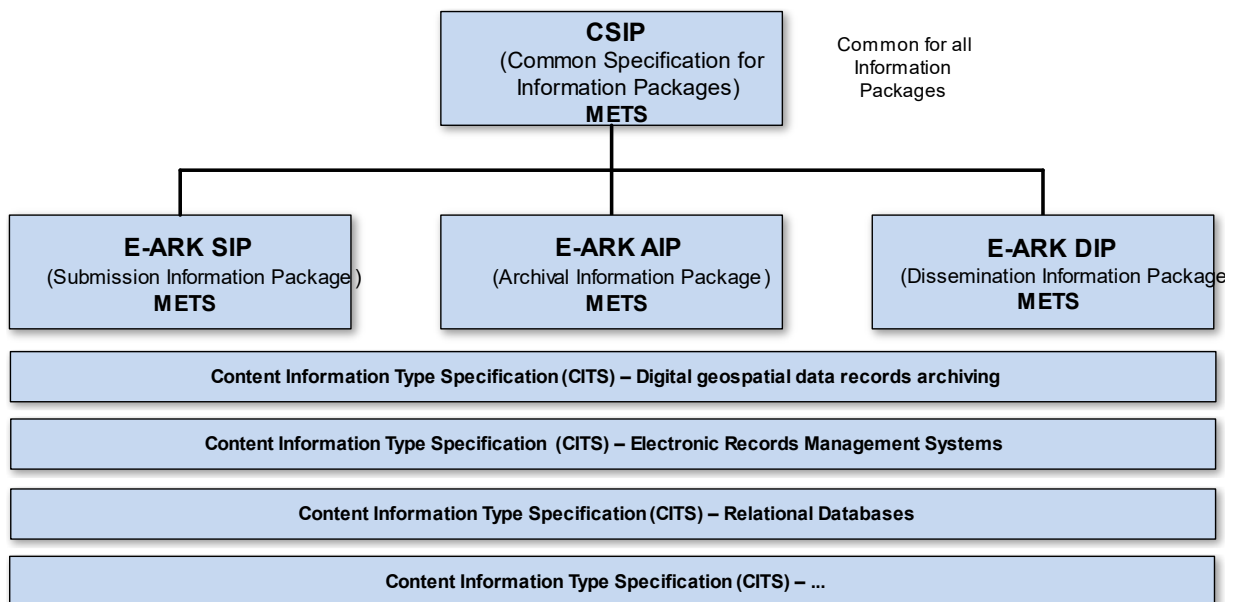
CSIP
(Common Specification for Information Packages)
METS

Common for all Information Packages

E-ARK SIP
(Submission Information Package )
METS

E-ARK AIP
(Archival Information Package )
METS

E-ARK DIP
(Dissemination Information Package
METS

Content Information Type Specification (CITS) – Digital geospatial data records archiving

Content Information Type Specification (CITS) – Electronic Records Management Systems

Content Information Type Specification (CITS) – Relational Databases

Content Information Type Specification (CITS) – ...